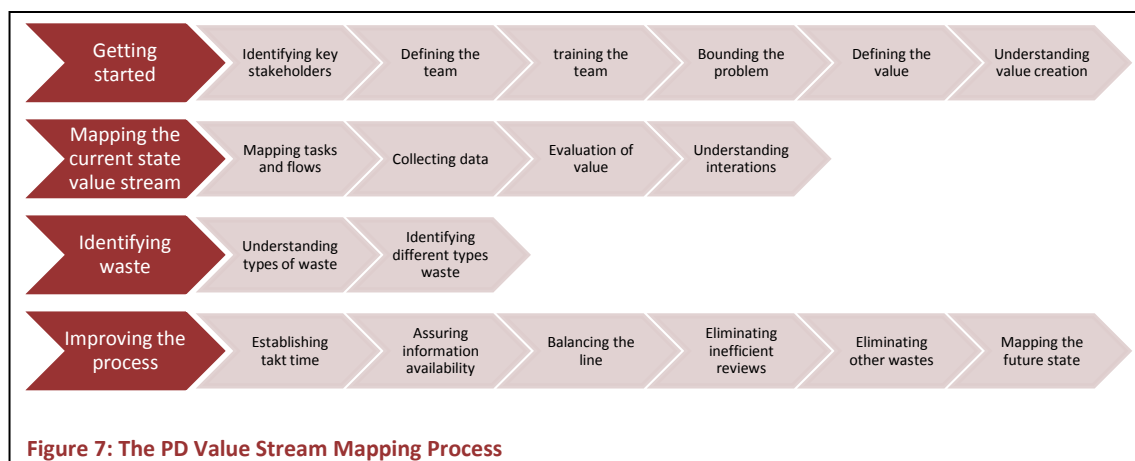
Getting started

Identifying key stakeholders

Defining the team

training the team

Bounding the problem

Defining the value

Understanding value creation

Mapping the current state value stream

Mapping tasks and flows

Collecting data

Evaluation of value

Understanding interations

Identifying waste

Understanding types of waste

Identifying different types waste

Improving the process

Establishing takt time

Assuring information availability

Balancing the line

Eliminating inefficient reviews

Eliminating other wastes

Mapping the future state

Figure 7: The PD Value Stream Mapping Process